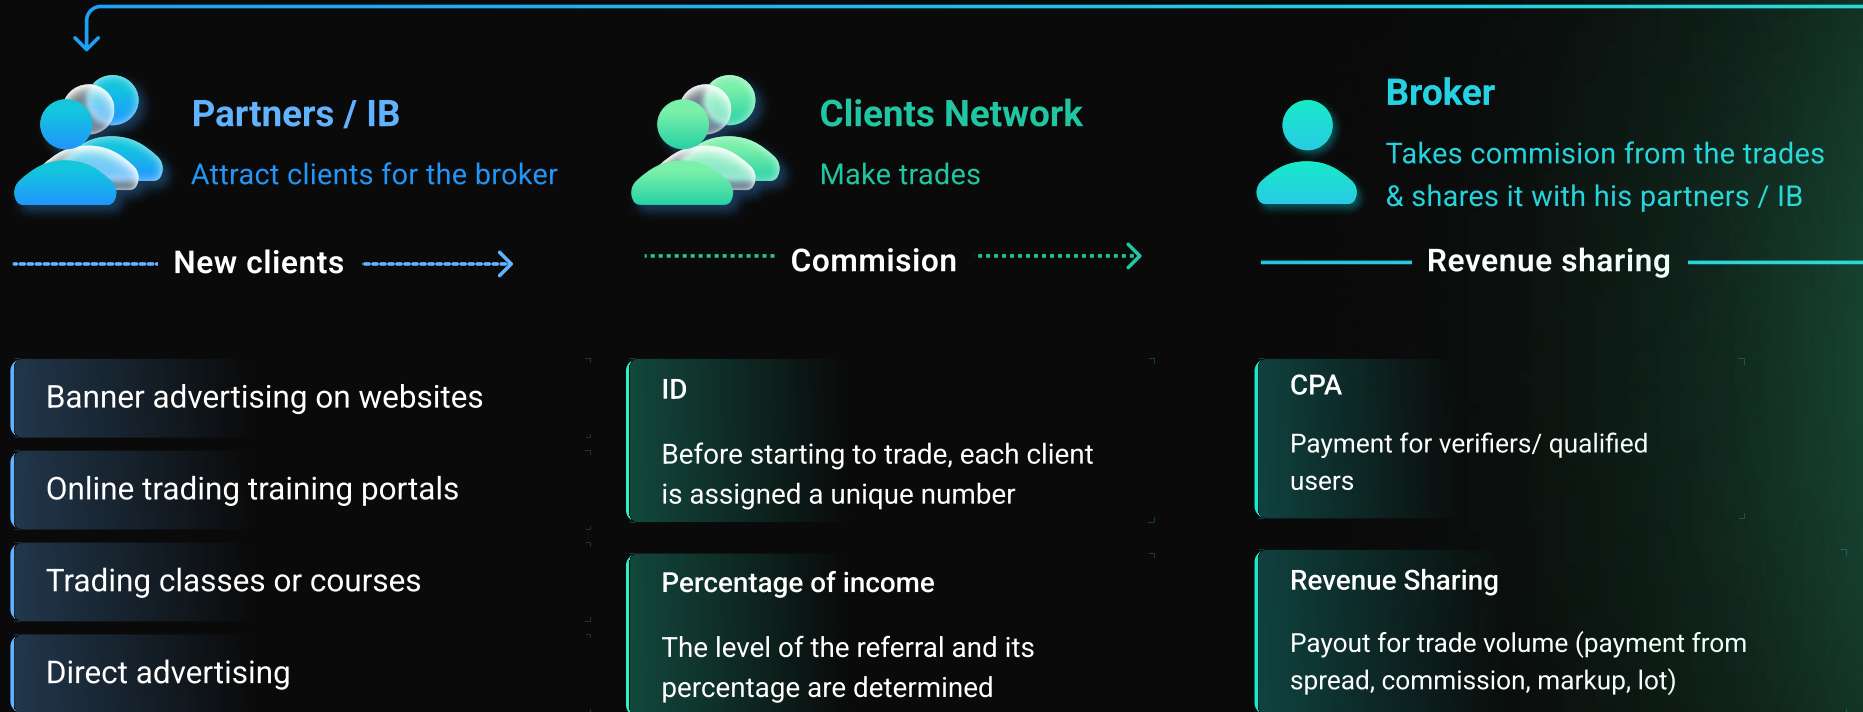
Partners / IB

Attract clients for the broker

Clients Network

Make trades

Broker

Takes commision from the trades & shares it with his partners / IB

New clients

Commision

Revenue sharing

Banner advertising on websites

Online trading training portals

Trading classes or courses

Direct advertising

ID

Before starting to trade, each client is assigned a unique number

Percentage of income

The level of the referral and its percentage are determined

CPA

Payment for verifiers/ qualified users

Revenue Sharing

Payout for trade volume (payment from spread, commission, markup, lot)